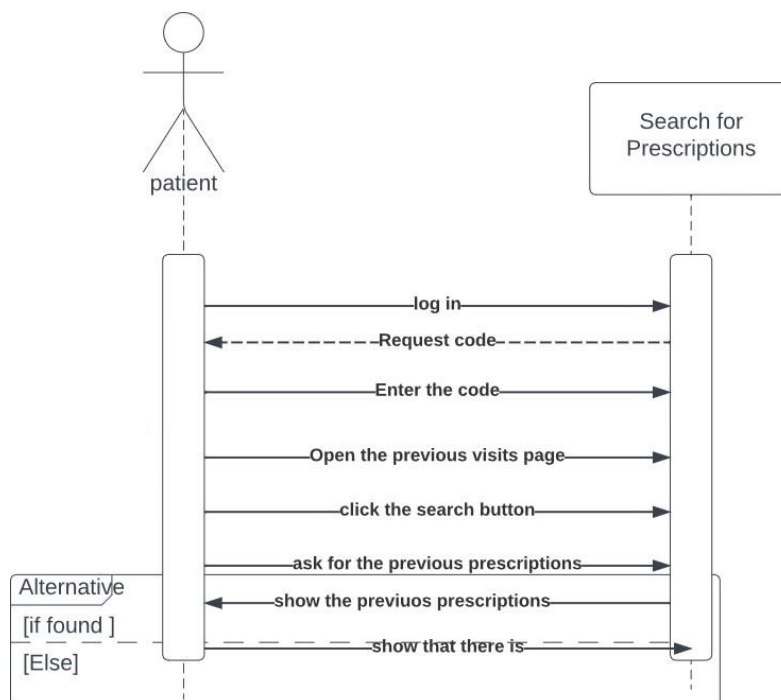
patient

Search for Prescriptions

log in

Request code

Enter the code

Open the previous visits page

click the search button

ask for the previous prescriptions

Alternative

show the previuos prescriptions

[if found ]

show that there is

[Else]